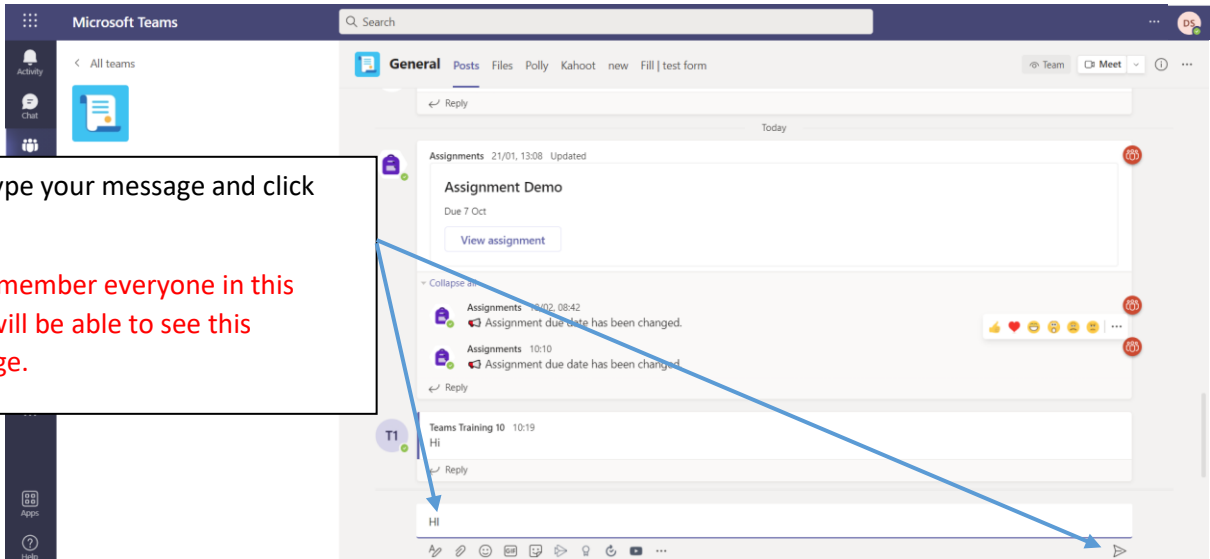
Microsoft Teams

Search

DS

Activity

Chat

Apps

Help

All teams

General Posts Files Polly Kahoot new Fill | test form

Team Meet

Reply

Today

Assignments 21/01, 13:08 Updated

Assignment Demo

Due 7 Oct

View assignment

Collapse all

Assignments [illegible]/02, 08:42
Assignment due date has been changed.

Assignments 10:10
Assignment due date has been changed.

Reply

Teams Training 10 10:19
Hi

Reply

HI

ype your message and click

member everyone in this
vill be able to see this
ge.